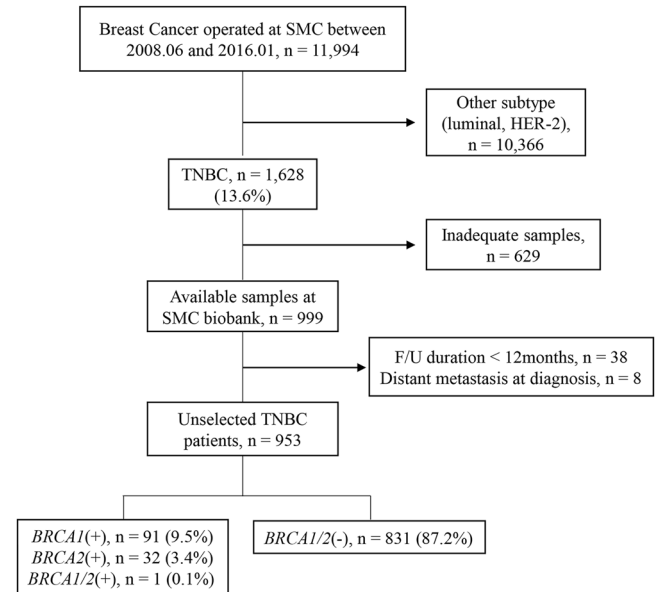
Breast Cancer operated at SMC between 2008.06 and 2016.01, n = 11,994

Other subtype (luminal, HER-2), n = 10,366

TNBC, n = 1,628 (13.6%)

Inadequate samples, n = 629

Available samples at SMC biobank, n = 999

F/U duration < 12months, n = 38
Distant metastasis at diagnosis, n = 8

Unselected TNBC patients, n = 953

BRCA1(+), n = 91 (9.5%)
BRCA2(+), n = 32 (3.4%)
BRCA1/2(+), n = 1 (0.1%)

BRCA1/2(-), n = 831 (87.2%)